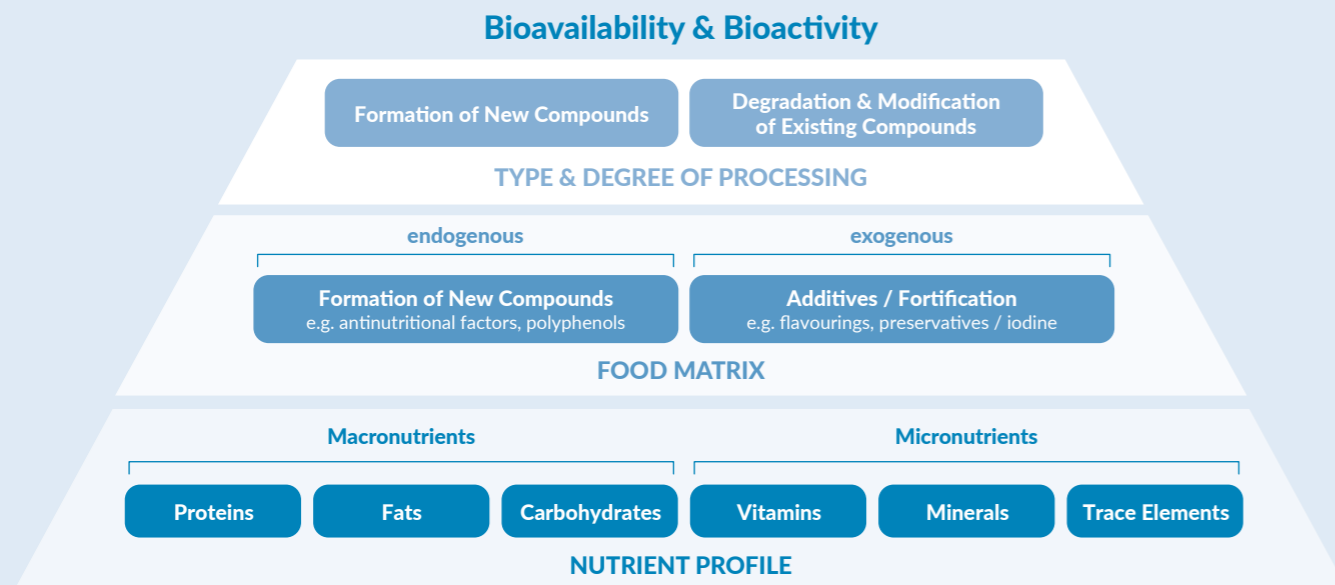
Bioavailability & Bioactivity

Formation of New Compounds

Degradation & Modification of Existing Compounds

TYPE & DEGREE OF PROCESSING

endogenous

exogenous

Formation of New Compounds
e.g. antinutritional factors, polyphenols

Additives / Fortification
e.g. flavourings, preservatives / iodine

FOOD MATRIX

Macronutrients

Micronutrients

Proteins

Fats

Carbohydrates

Vitamins

Minerals

Trace Elements

NUTRIENT PROFILE